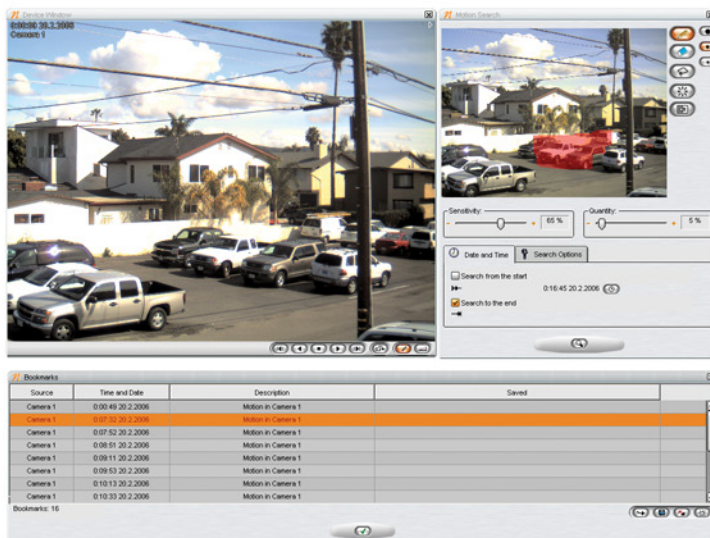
Device Window
0:08:08 20.2.2006
Camera 1

Motion Search

Sensitivity:
- + 65 %

Quantity:
- + 5 %

Date and Time
Search Options

Search from the start
0:16:45 20.2.2006

Search to the end

Bookmarks

| Source | Time and Date | Description | Saved |
|---|---|---|---|
| Camera 1 | 0:00:49 20.2.2006 | Motion in Camera 1 | |
| Camera 1 | 0:07:32 20.2.2006 | Motion in Camera 1 | |
| Camera 1 | 0:07:52 20.2.2006 | Motion in Camera 1 | |
| Camera 1 | 0:08:51 20.2.2006 | Motion in Camera 1 | |
| Camera 1 | 0:09:11 20.2.2006 | Motion in Camera 1 | |
| Camera 1 | 0:09:53 20.2.2006 | Motion in Camera 1 | |
| Camera 1 | 0:10:13 20.2.2006 | Motion in Camera 1 | |
| Camera 1 | 0:10:33 20.2.2006 | Motion in Camera 1 | |

Bookmarks: 16